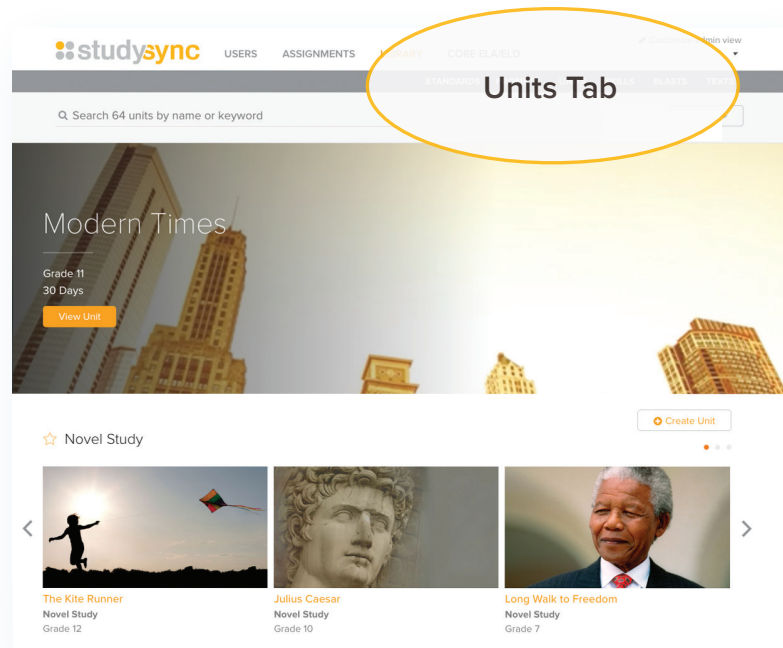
studysync USERS ASSIGNMENTS LIBRARY CORE ELA/ELD

Admin view

STANDARDS SKILLS BLASTS TEXTS

Units Tab

Search 64 units by name or keyword

Modern Times

Grade 11
30 Days

View Unit

Create Unit

Novel Study

The Kite Runner
Novel Study
Grade 12

Julius Caesar
Novel Study
Grade 10

Long Walk to Freedom
Novel Study
Grade 7